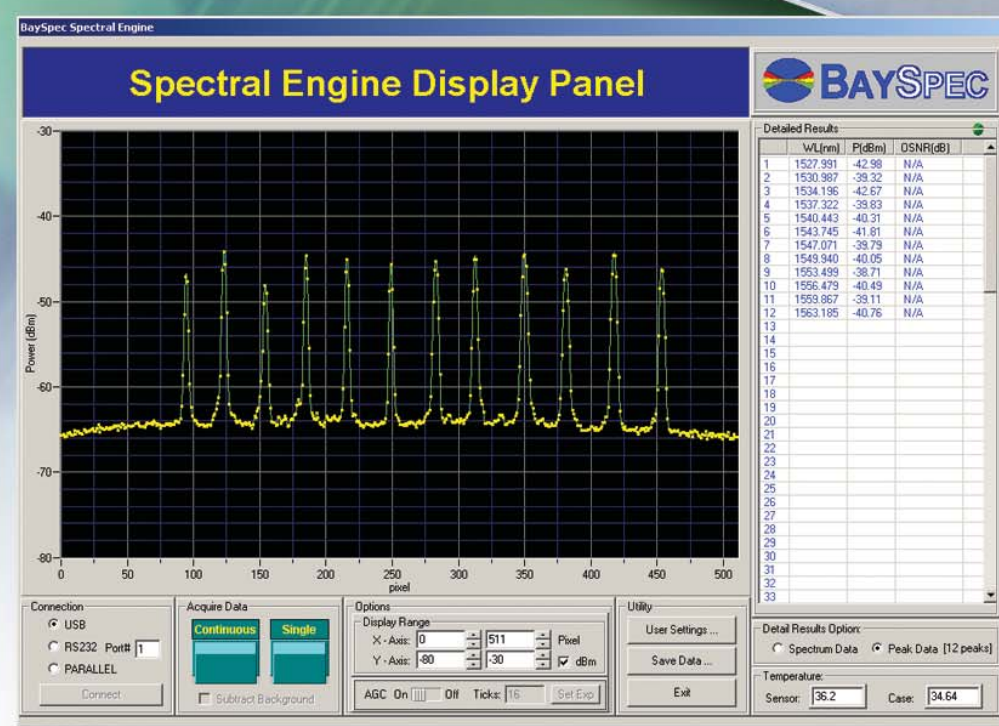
BaySpec Spectral Engine

Spectral Engine Display Panel

BAYSPEC

-30
-40
-50
-60
-70
-80
Power (dBm)
0 50 100 150 200 250 300 350 400 450 500
pixel

Detailed Results

|  | WL(nm) | P(dBm) | OSNR(dB) |
|---|---|---|---|
| 1 | 1527.991 | -42.98 | N/A |
| 2 | 1530.987 | -39.32 | N/A |
| 3 | 1534.196 | -42.67 | N/A |
| 4 | 1537.322 | -39.83 | N/A |
| 5 | 1540.443 | -40.31 | N/A |
| 6 | 1543.745 | -41.81 | N/A |
| 7 | 1547.071 | -39.79 | N/A |
| 8 | 1549.940 | -40.05 | N/A |
| 9 | 1553.499 | -38.71 | N/A |
| 10 | 1556.479 | -40.49 | N/A |
| 11 | 1559.867 | -39.11 | N/A |
| 12 | 1563.185 | -40.76 | N/A |
| 13 | | | |
| 14 | | | |
| 15 | | | |
| 16 | | | |
| 17 | | | |
| 18 | | | |
| 19 | | | |
| 20 | | | |
| 21 | | | |
| 22 | | | |
| 23 | | | |
| 24 | | | |
| 25 | | | |
| 26 | | | |
| 27 | | | |
| 28 | | | |
| 29 | | | |
| 30 | | | |
| 31 | | | |
| 32 | | | |
| 33 | | | |

Connection
USB
RS232 Port# 1
PARALLEL
Connect

Acquire Data
Continuous
Single
Subtract Background

Options
Display Range
X - Axis: 0 511 Pixel
Y - Axis: -80 -30 dBm
AGC On Off Ticks: 16 Set Exp

Utility
User Settings ...
Save Data ...
Exit

Detail Results Option:
Spectrum Data
Peak Data [12 peaks]

Temperature:
Sensor: 36.2
Case: 34.64